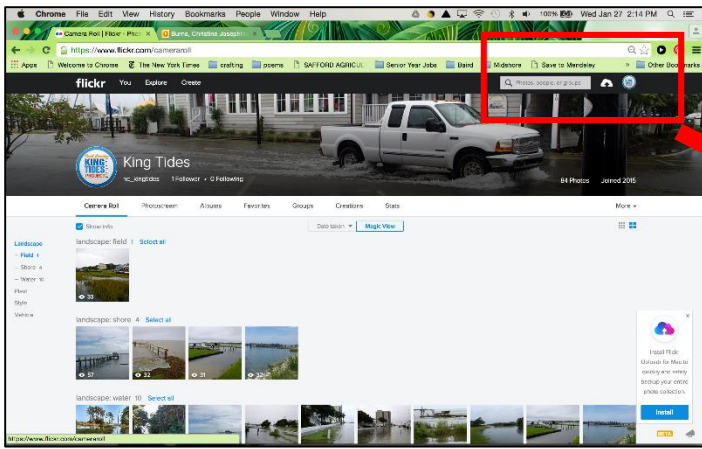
Chrome File Edit View History Bookmarks People Window Help

100% Wed Jan 27 2:14 PM

Camera Roll | Flickr - Phot × Burns, Christina Josephine ×

https://www.flickr.com/cameraroll

Apps Welcome to Chrome The New York Times crafting poems SAFFORD AGRICUL Senior Year Jobs Baird Midshore Save to Mendeley » Other Bookmarks

flickr You Explore Create

Photos, people, or groups

KING TIDES PROJECT

King Tides

nc_kingtides 1 Follower • 0 Following

84 Photos Joined 2015

Camera Roll Photostream Albums Favorites Groups Creations Stats More

Show info

Date taken Magic View

Landscape
– Field 1
– Shore 4
– Water 10
Plant
Style
Vehicle

landscape: field 1 Select all

33

landscape: shore 4 Select all

57 32 31 32

landscape: water 10 Select all

Install Flickr Uploadr for Mac to quickly and safely backup your entire photo collection.

Install

BETA

https://www.flickr.com/cameraroll